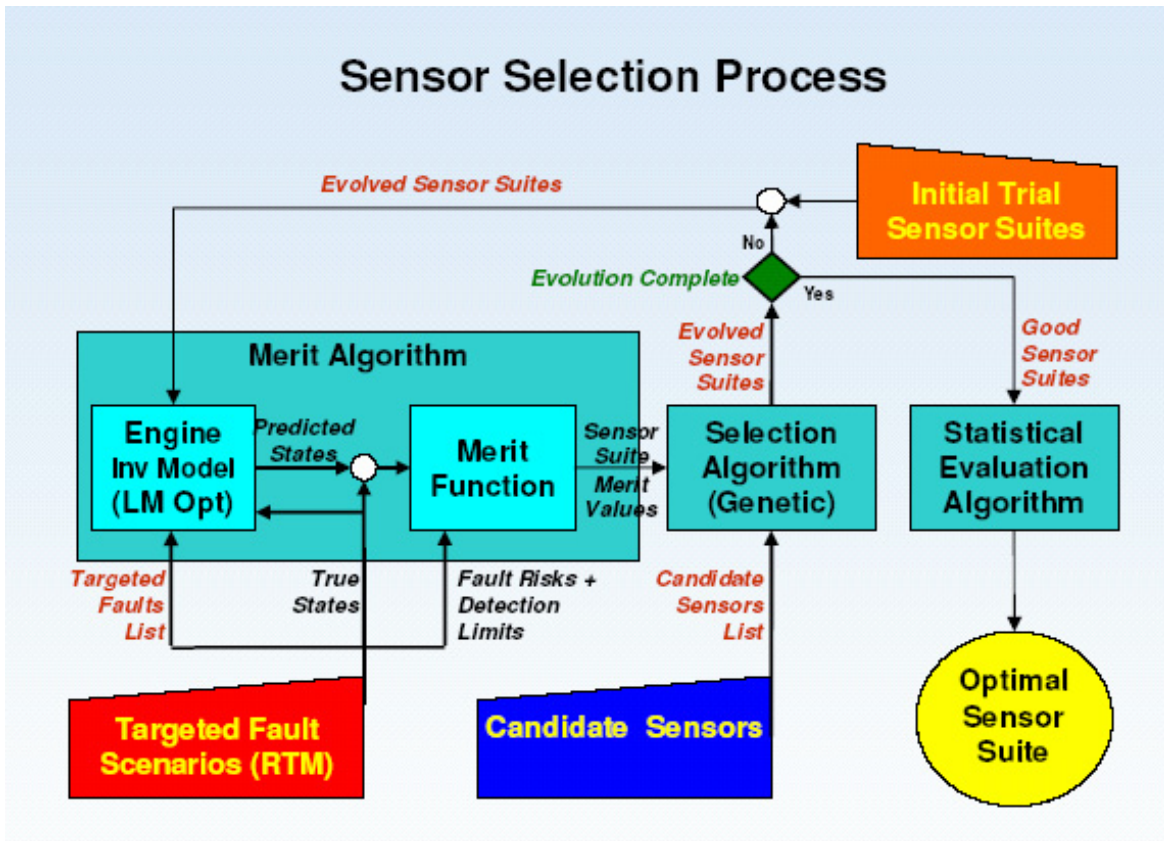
Sensor Selection Process

Evolved Sensor Suites

Initial Trial Sensor Suites

No

Evolution Complete

Yes

Evolved Sensor Suites

Good Sensor Suites

Merit Algorithm

Engine Inv Model (LM Opt)

Predicted States

Merit Function

Sensor Suite Merit Values

Selection Algorithm (Genetic)

Statistical Evaluation Algorithm

Targeted Faults List

True States

Fault Risks + Detection Limits

Candidate Sensors List

Optimal Sensor Suite

Targeted Fault Scenarios (RTM)

Candidate Sensors